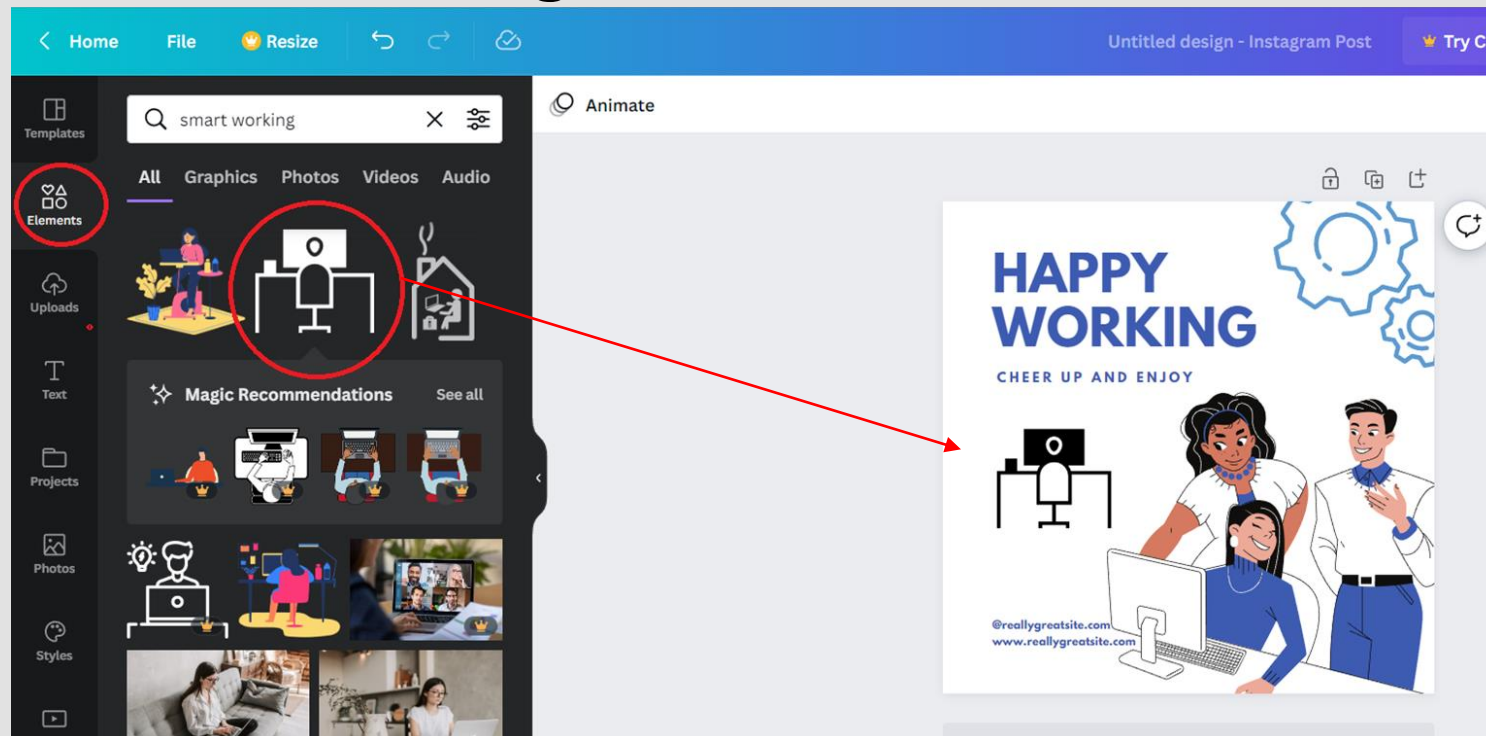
Home File Resize

Untitled design - Instagram Post

Try C

Templates

Elements

Uploads

Text

Projects

Photos

Styles

smart working

All Graphics Photos Videos Audio

Magic Recommendations See all

Animate

HAPPY WORKING

CHEER UP AND ENJOY

@reallygreatsite.com
www.reallygreatsite.com